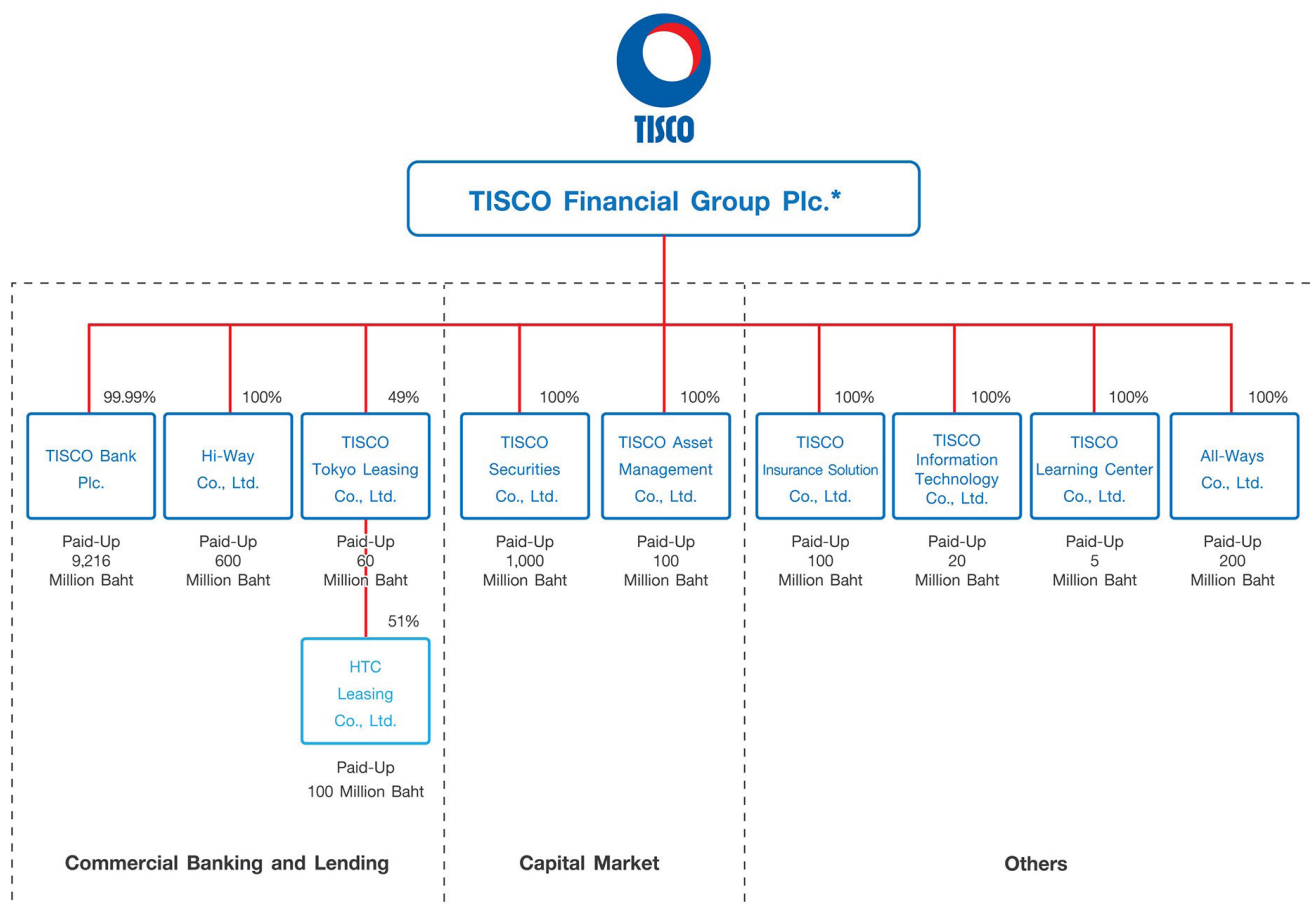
TISCO

TISCO Financial Group Plc.*

99.99%
TISCO Bank Plc.
Paid-Up 9,216 Million Baht

100%
Hi-Way Co., Ltd.
Paid-Up 600 Million Baht

49%
TISCO Tokyo Leasing Co., Ltd.
Paid-Up 60 Million Baht

51%
HTC Leasing Co., Ltd.
Paid-Up 100 Million Baht

100%
TISCO Securities Co., Ltd.
Paid-Up 1,000 Million Baht

100%
TISCO Asset Management Co., Ltd.
Paid-Up 100 Million Baht

100%
TISCO Insurance Solution Co., Ltd.
Paid-Up 100 Million Baht

100%
TISCO Information Technology Co., Ltd.
Paid-Up 20 Million Baht

100%
TISCO Learning Center Co., Ltd.
Paid-Up 5 Million Baht

100%
All-Ways Co., Ltd.
Paid-Up 200 Million Baht

Commercial Banking and Lending

Capital Market

Others